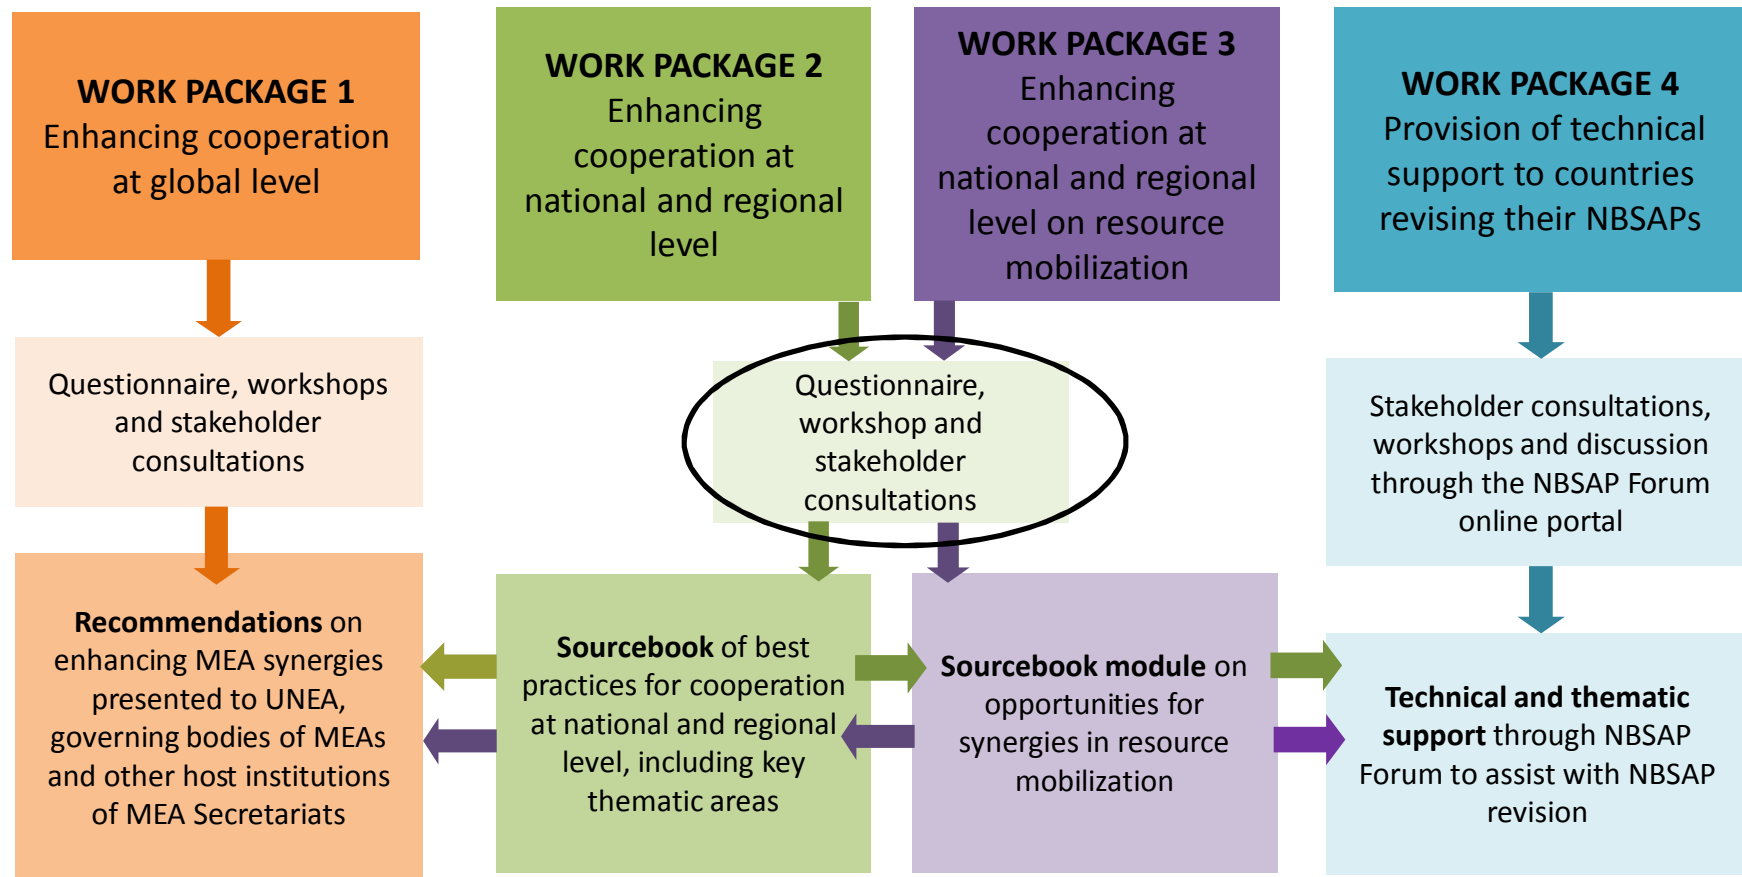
WORK PACKAGE 1
Enhancing cooperation at global level

WORK PACKAGE 2
Enhancing cooperation at national and regional level

WORK PACKAGE 3
Enhancing cooperation at national and regional level on resource mobilization

WORK PACKAGE 4
Provision of technical support to countries revising their NBSAPs

Questionnaire, workshops and stakeholder consultations

Questionnaire, workshop and stakeholder consultations

Stakeholder consultations, workshops and discussion through the NBSAP Forum online portal

**Recommendations** on enhancing MEA synergies presented to UNEA, governing bodies of MEAs and other host institutions of MEA Secretariats

**Sourcebook** of best practices for cooperation at national and regional level, including key thematic areas

**Sourcebook module** on opportunities for synergies in resource mobilization

**Technical and thematic support** through NBSAP Forum to assist with NBSAP revision